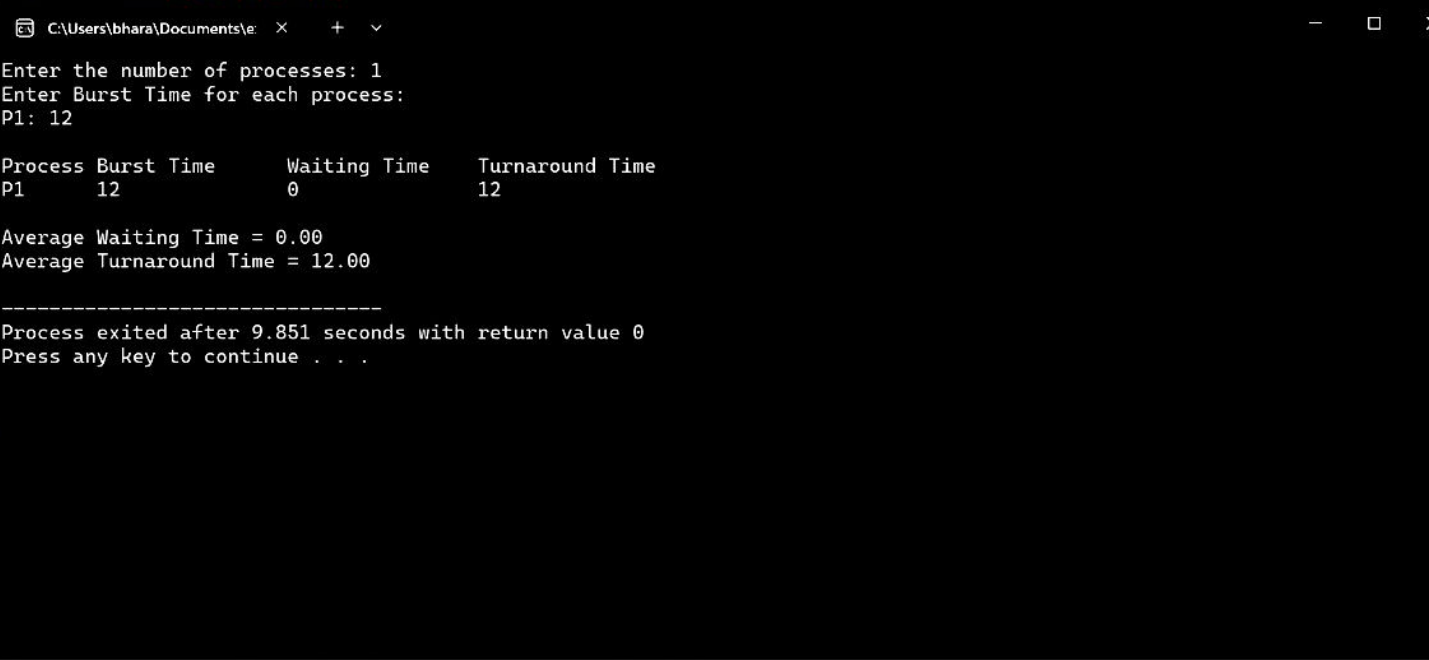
C:\Users\bhara\Documents\e: ×  +  ⌄

Enter the number of processes: 1
Enter Burst Time for each process:
P1: 12

| Process | Burst Time | Waiting Time | Turnaround Time |
|---|---|---|---|
| P1 | 12 | 0 | 12 |

Average Waiting Time = 0.00
Average Turnaround Time = 12.00

--------------------------------
Process exited after 9.851 seconds with return value 0
Press any key to continue . . .